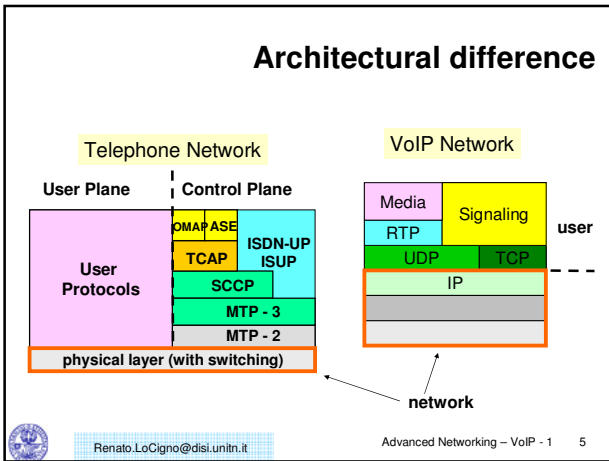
Architectural difference

Telephone Network

User Plane

Control Plane

User Protocols

OMAP

ASE

ISDN-UP ISUP

TCAP

SCCP

MTP - 3

MTP - 2

physical layer (with switching)

VoIP Network

Media

Signaling

RTP

user

UDP

TCP

IP

network

Renato.LoCigno@disi.unitn.it

Advanced Networking – VoIP - 1 5